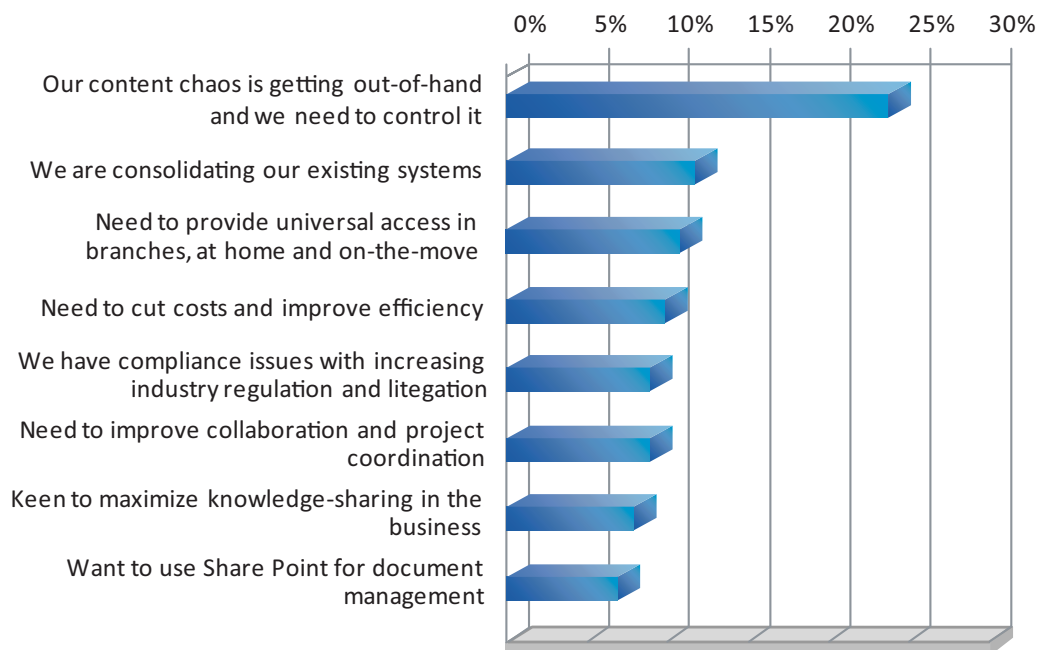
0% 5% 10% 15% 20% 25% 30%

Our content chaos is getting out-of-hand and we need to control it

We are consolidating our existing systems

Need to provide universal access in branches, at home and on-the-move

Need to cut costs and improve efficiency

We have compliance issues with increasing industry regulation and litegation

Need to improve collaboration and project coordination

Keen to maximize knowledge-sharing in the business

Want to use Share Point for document management